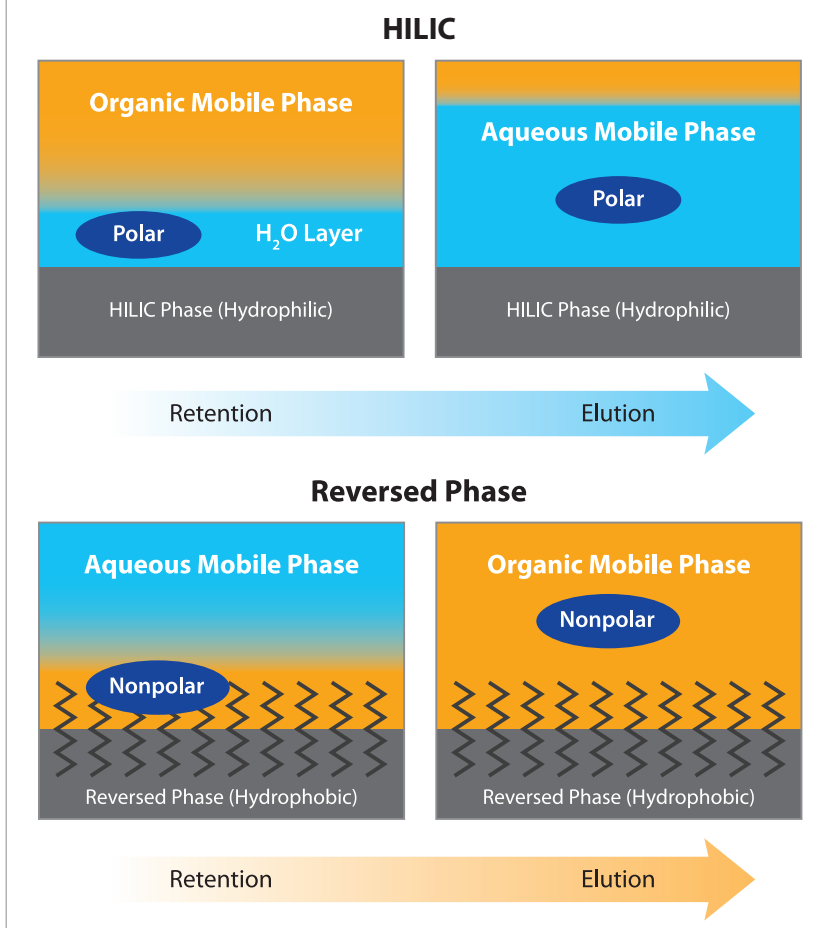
HILIC

Organic Mobile Phase

Polar

$H_2O$ Layer

HILIC Phase (Hydrophilic)

Aqueous Mobile Phase

Polar

HILIC Phase (Hydrophilic)

Retention

Elution

Reversed Phase

Aqueous Mobile Phase

Nonpolar

Reversed Phase (Hydrophobic)

Organic Mobile Phase

Nonpolar

Reversed Phase (Hydrophobic)

Retention

Elution